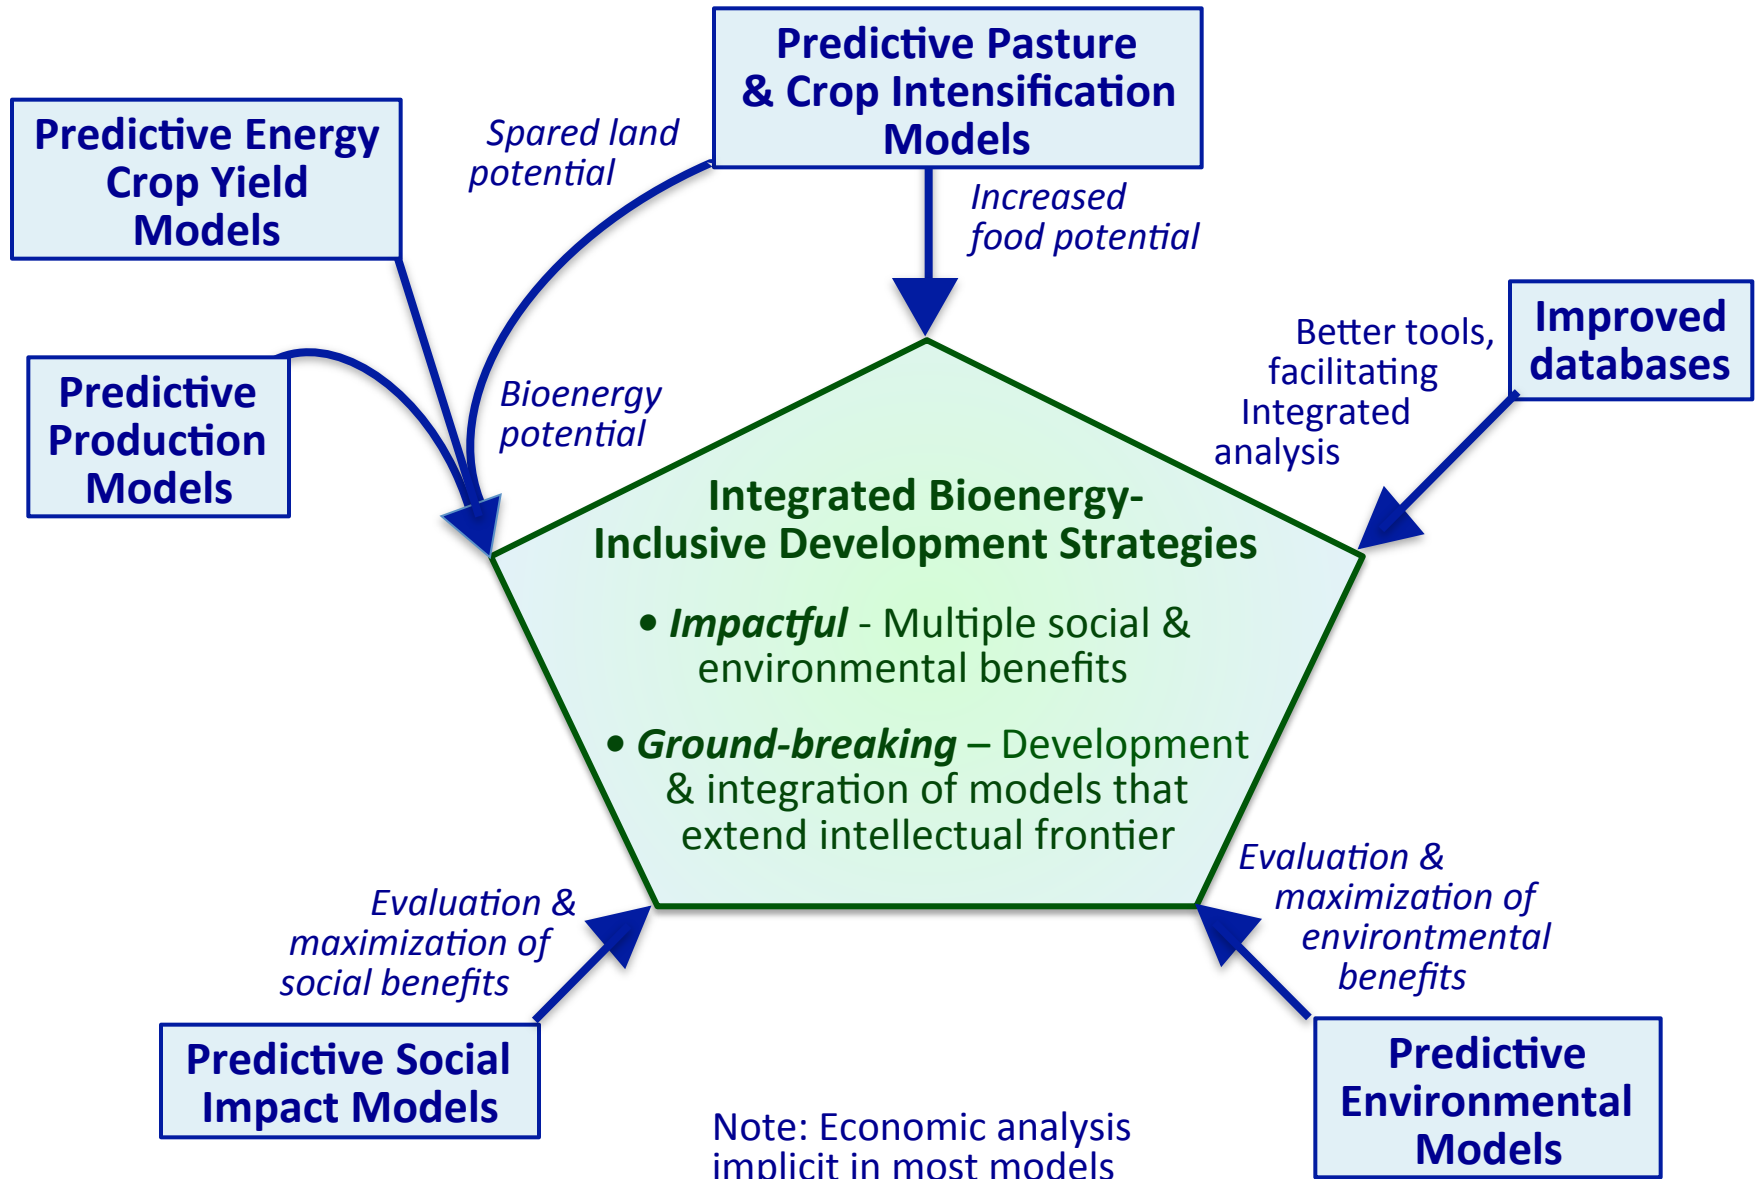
Predictive Pasture & Crop Intensification Models

Predictive Energy Crop Yield Models

Spared land potential

Increased food potential

Predictive Production Models

Bioenergy potential

Better tools, facilitating Integrated analysis

Improved databases

Integrated Bioenergy-Inclusive Development Strategies

• Impactful - Multiple social & environmental benefits

• Ground-breaking – Development & integration of models that extend intellectual frontier

Evaluation & maximization of social benefits

Evaluation & maximization of environtmental benefits

Predictive Social Impact Models

Note: Economic analysis implicit in most models

Predictive Environmental Models